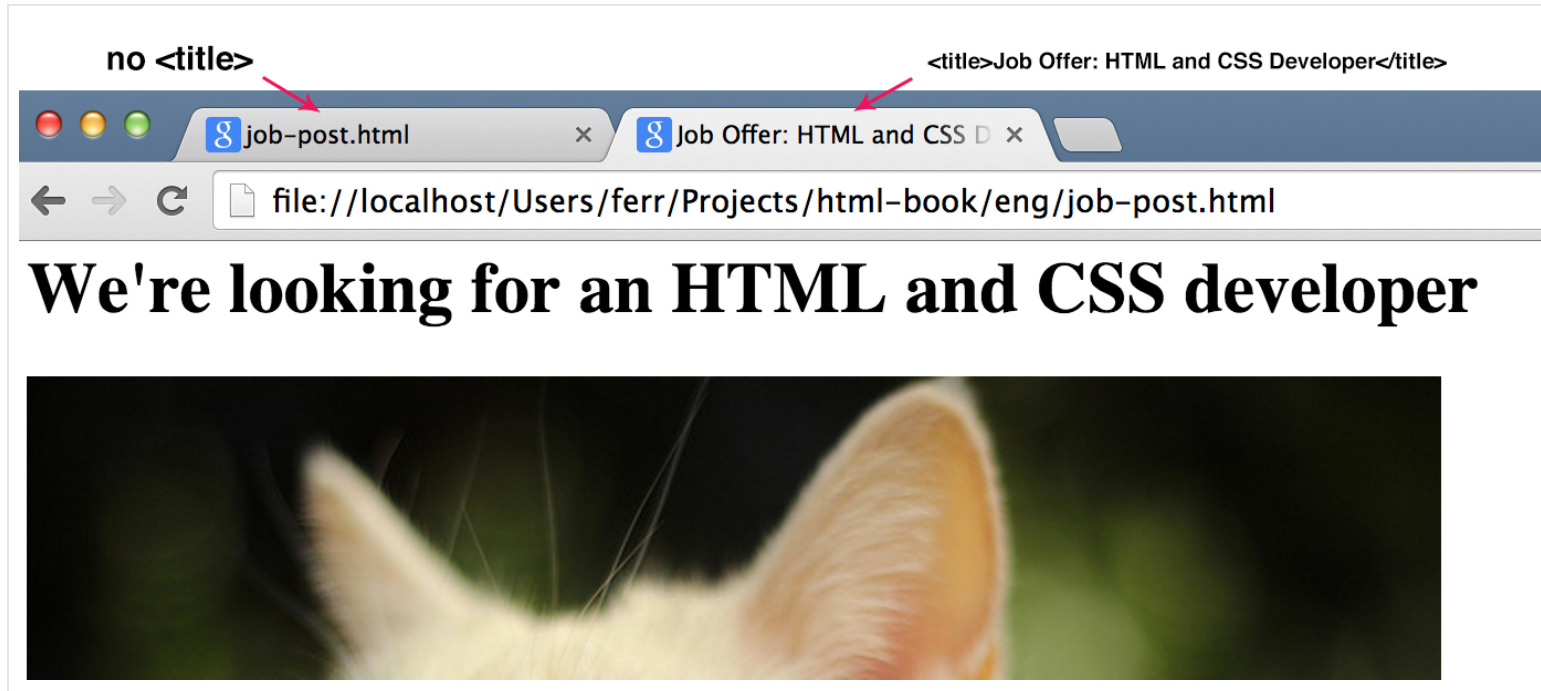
no <title>

<title>Job Offer: HTML and CSS Developer</title>

g job-post.html ×

g Job Offer: HTML and CSS D ×

file://localhost/Users/ferr/Projects/html-book/eng/job-post.html

# We're looking for an HTML and CSS developer